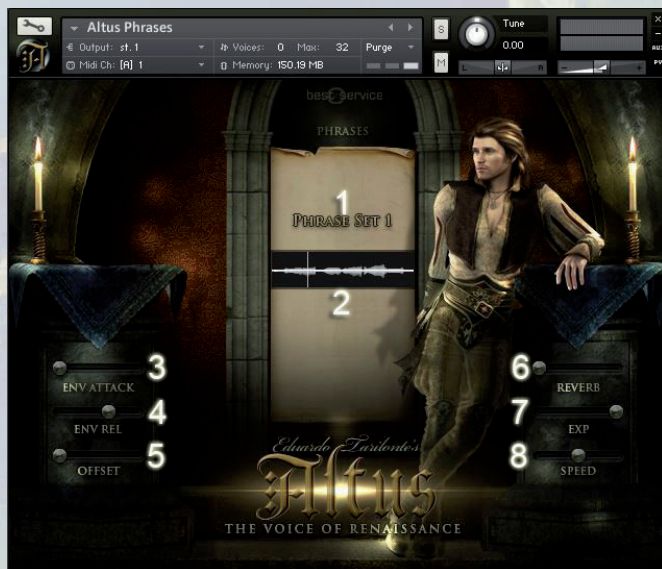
Altus Phrases

Output: st. 1

Voices: 0 Max: 32

Purge

Midi Ch: [A] 1

Memory: 150.19 MB

S

M

Tune

0.00

L

R

best service

PHRASES

1

PHRASE SET 1

2

3

ENV ATTACK

4

ENV REL

5

OFFSET

6

REVERB

7

EXP

8

SPEED

Eduardo Tarilonte's

Altus

THE VOICE OF RENAISSANCE